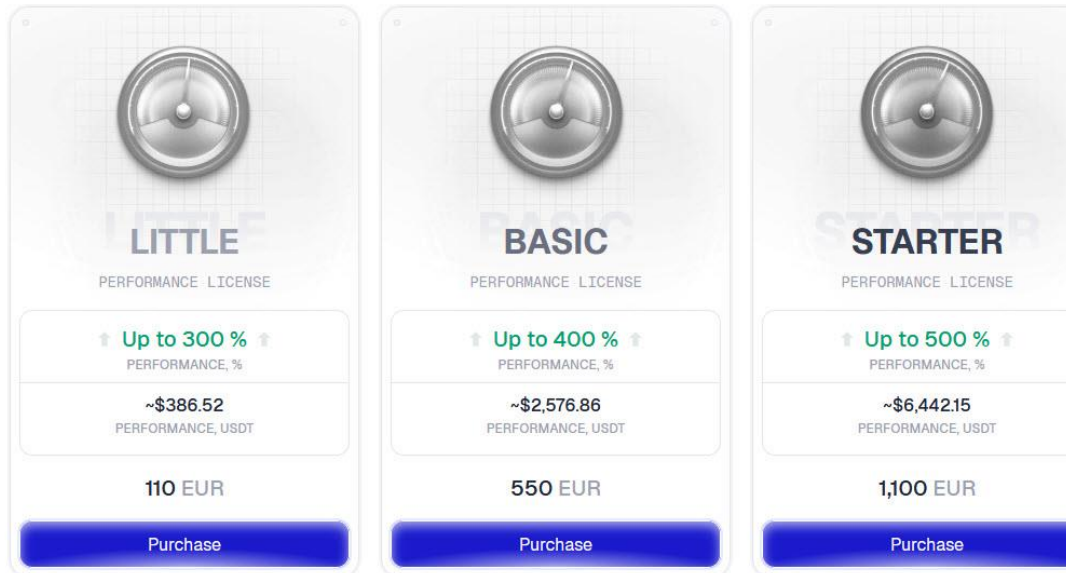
LITTLE
PERFORMANCE LICENSE
Up to 300 %
PERFORMANCE, %
~$386.52
PERFORMANCE, USDT
110 EUR
Purchase

BASIC
PERFORMANCE LICENSE
Up to 400 %
PERFORMANCE, %
~$2,576.86
PERFORMANCE, USDT
550 EUR
Purchase

STARTER
PERFORMANCE LICENSE
Up to 500 %
PERFORMANCE, %
~$6,442.15
PERFORMANCE, USDT
1,100 EUR
Purchase